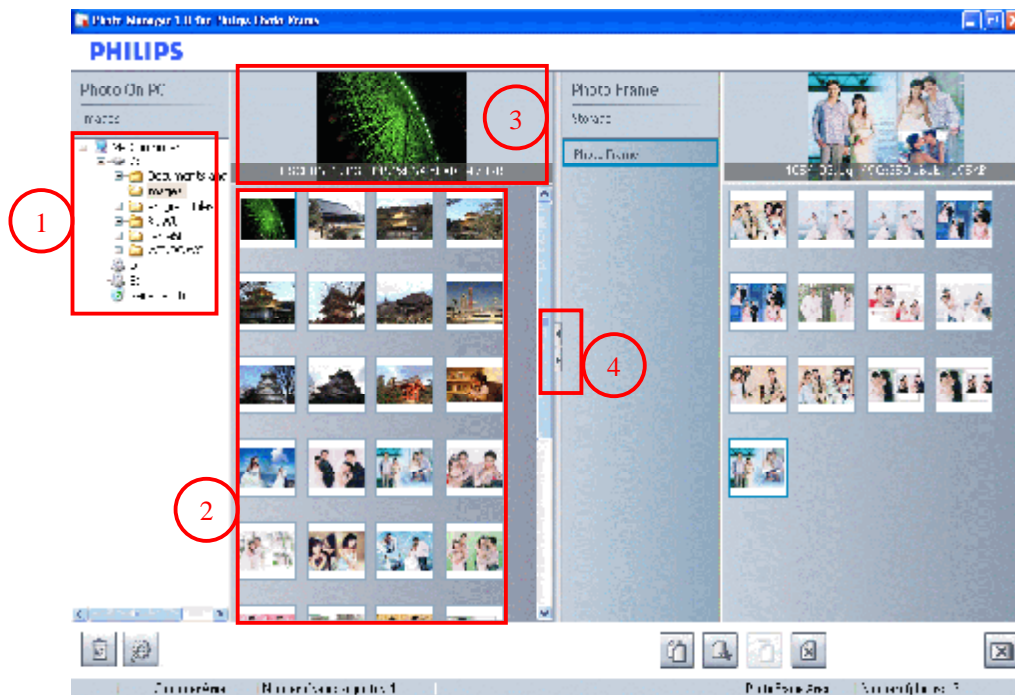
Photo Manager 1.0 for Philips Photo Frame

PHILIPS

Photo On PC

Images

My Computer

C:

Documents and

Images

D:

E:

Photo Frame

Storage

Photo Frame

1

2

3

4

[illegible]

Number of selected photos: 1

Photo Frame Area

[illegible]